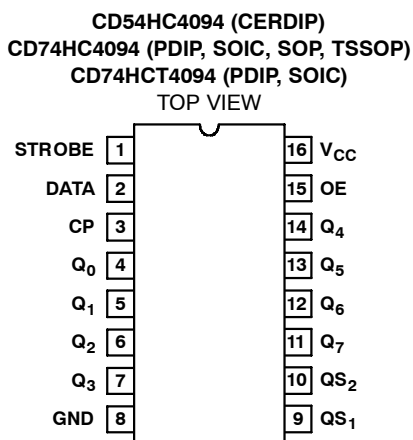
CD54HC4094 (CERDIP)
CD74HC4094 (PDIP, SOIC, SOP, TSSOP)
CD74HCT4094 (PDIP, SOIC)
TOP VIEW

STROBE 1
DATA 2
CP 3
$Q_0$ 4
$Q_1$ 5
$Q_2$ 6
$Q_3$ 7
GND 8

16 $V_{CC}$
15 OE
14 $Q_4$
13 $Q_5$
12 $Q_6$
11 $Q_7$
10 $QS_2$
9 $QS_1$